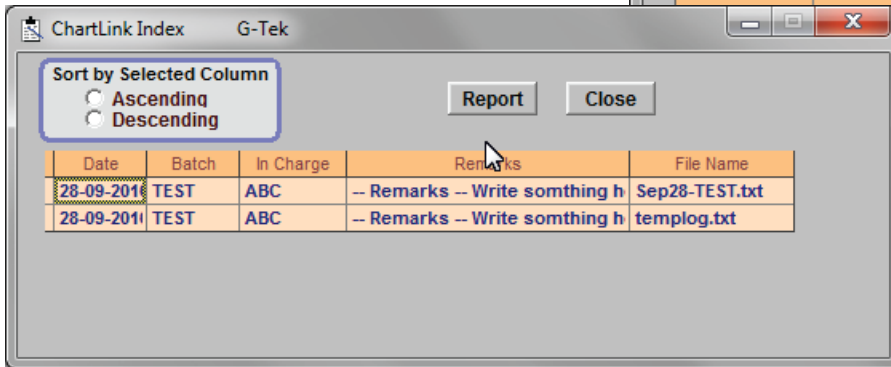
ChartLink Index G-Tek

Sort by Selected Column
Ascending
Descending

Report Close

| Date | Batch | In Charge | Remarks | File Name |
|---|---|---|---|---|
| 28-09-201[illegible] | TEST | ABC | -- Remarks -- Write somthing h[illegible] | Sep28-TEST.txt |
| 28-09-201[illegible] | TEST | ABC | -- Remarks -- Write somthing h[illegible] | templog.txt |